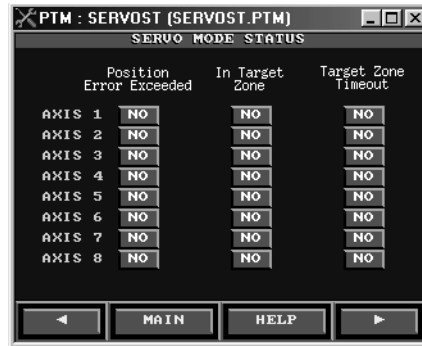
PTM : SERVOST (SERVOST.PTM)

SERVO MODE STATUS

| | Position Error Exceeded | In Target Zone | Target Zone Timeout |
|---|---|---|---|
| AXIS 1 | NO | NO | NO |
| AXIS 2 | NO | NO | NO |
| AXIS 3 | NO | NO | NO |
| AXIS 4 | NO | NO | NO |
| AXIS 5 | NO | NO | NO |
| AXIS 6 | NO | NO | NO |
| AXIS 7 | NO | NO | NO |
| AXIS 8 | NO | NO | NO |

◄ MAIN HELP ►